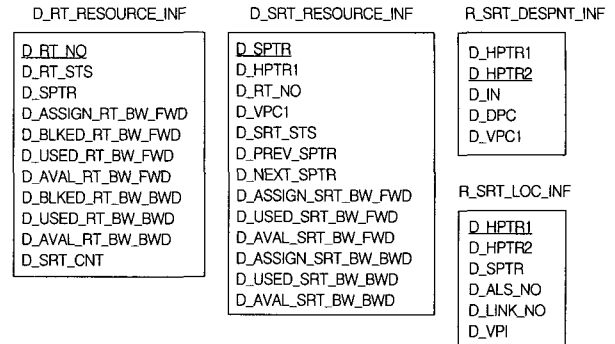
D_RT_RESOURCE_INF

D_RT_NO
D_RT_STS
D_SPTR
D_ASSIGN_RT_BW_FWD
D_BLKED_RT_BW_FWD
D_USED_RT_BW_FWD
D_AVAL_RT_BW_FWD
D_BLKED_RT_BW_BWD
D_USED_RT_BW_BWD
D_AVAL_RT_BW_BWD
D_SRT_CNT

D_SRT_RESOURCE_INF

D_SPTR
D_HPTR1
D_RT_NO
D_VPC1
D_SRT_STS
D_PREV_SPTR
D_NEXT_SPTR
D_ASSIGN_SRT_BW_FWD
D_USED_SRT_BW_FWD
D_AVAL_SRT_BW_FWD
D_ASSIGN_SRT_BW_BWD
D_USED_SRT_BW_BWD
D_AVAL_SRT_BW_BWD

R_SRT_DESPNT_INF

D_HPTR1
D_HPTR2
D_IN
D_DPC
D_VPC1

R_SRT_LOC_INF

D_HPTR1
D_HPTR2
D_SPTR
D_ALS_NO
D_LINK_NO
D_VPI